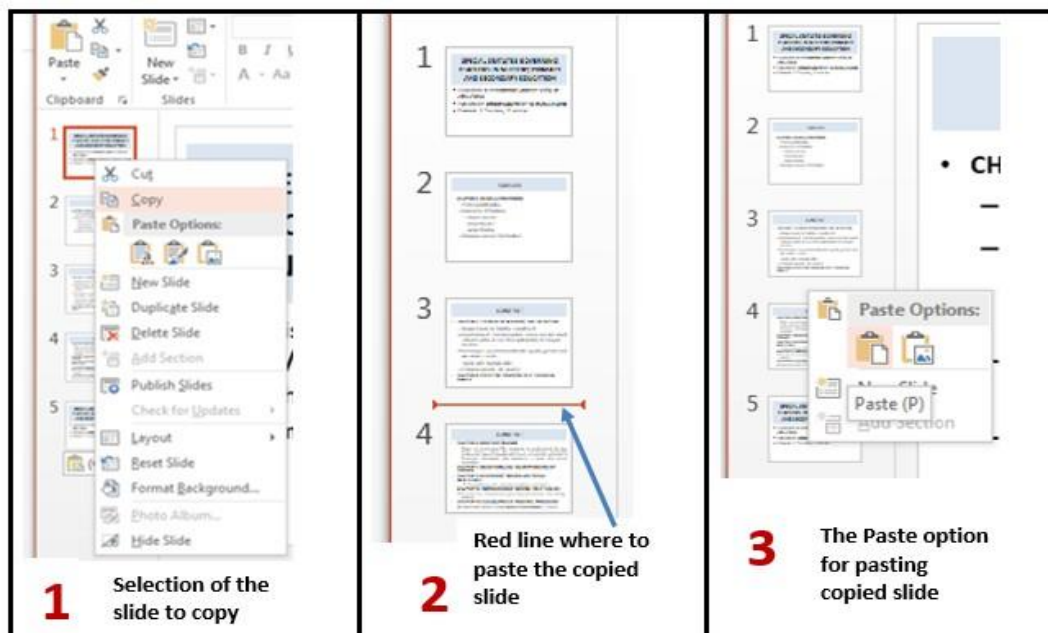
Paste

New Slide

Slides

Clipboard

B I

A Aa

1

2

3

4

5

Cut

Copy

Paste Options:

New Slide

Duplicate Slide

Delete Slide

Add Section

Publish Slides

Check for Updates

Layout

Reset Slide

Format Background...

Photo Album...

Hide Slide

1 Selection of the slide to copy

1

2

3

4

Red line where to paste the copied slide

2

1

2

3

4

5

• CH

Paste Options:

New Slide

Paste (P)

Add Section

3 The Paste option for pasting copied slide